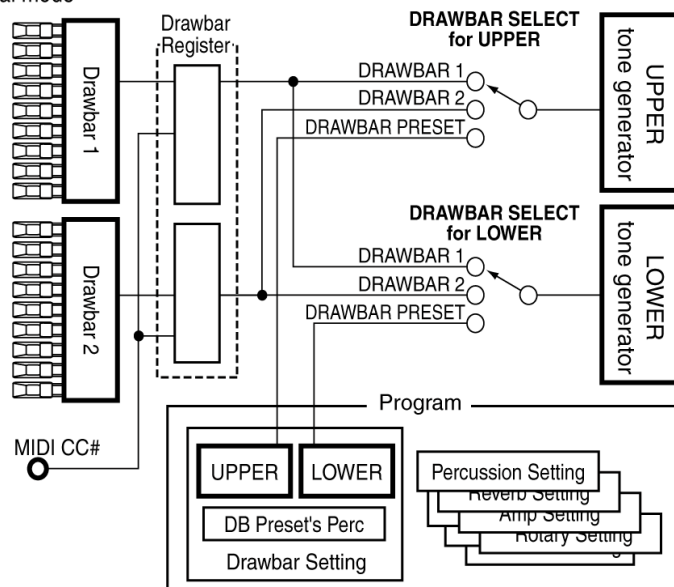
al mode

Drawbar 1

Drawbar 2

Drawbar Register

DRAWBAR SELECT for UPPER

DRAWBAR 1
DRAWBAR 2
DRAWBAR PRESET

UPPER tone generator

DRAWBAR SELECT for LOWER

DRAWBAR 1
DRAWBAR 2
DRAWBAR PRESET

LOWER tone generator

MIDI CC#

Program

UPPER
LOWER
DB Preset's Perc
Drawbar Setting

Percussion Setting
Reverb Setting
Amp Setting
Rotary Setting